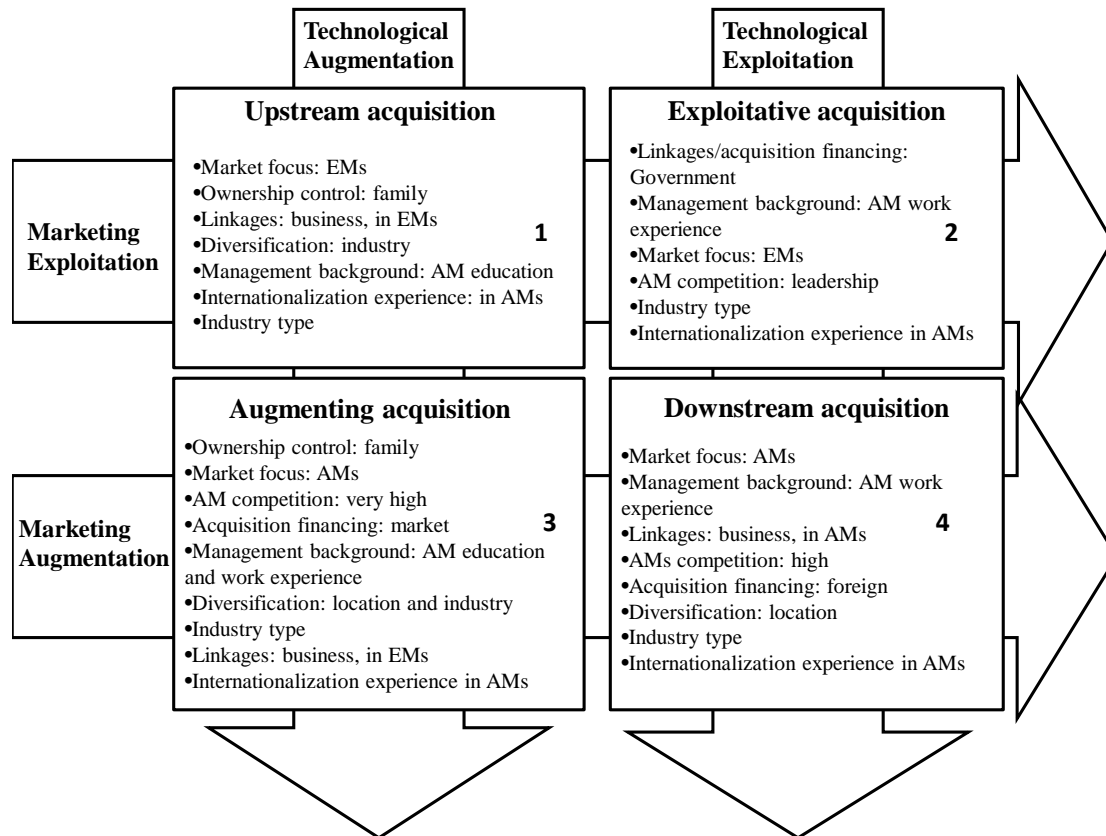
Technological Augmentation

Technological Exploitation

Marketing Exploitation

Upstream acquisition

•Market focus: EMs
•Ownership control: family
•Linkages: business, in EMs
•Diversification: industry
•Management background: AM education
•Internationalization experience: in AMs
•Industry type

1

Exploitative acquisition

•Linkages/acquisition financing: Government
•Management background: AM work experience
•Market focus: EMs
•AM competition: leadership
•Industry type
•Internationalization experience in AMs

2

Marketing Augmentation

Augmenting acquisition

•Ownership control: family
•Market focus: AMs
•AM competition: very high
•Acquisition financing: market
•Management background: AM education and work experience
•Diversification: location and industry
•Industry type
•Linkages: business, in EMs
•Internationalization experience in AMs

3

Downstream acquisition

•Market focus: AMs
•Management background: AM work experience
•Linkages: business, in AMs
•AMs competition: high
•Acquisition financing: foreign
•Diversification: location
•Industry type
•Internationalization experience in AMs

4